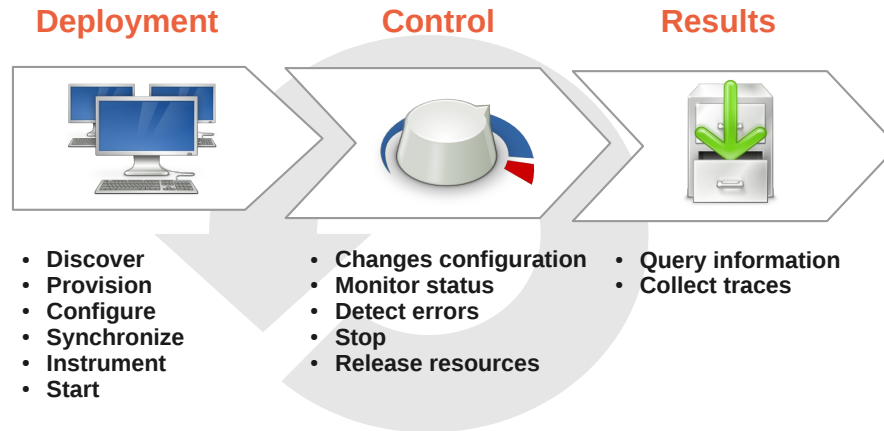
Deployment

• Discover
• Provision
• Configure
• Synchronize
• Instrument
• Start

Control

• Changes configuration
• Monitor status
• Detect errors
• Stop
• Release resources

Results

• Query information
• Collect traces